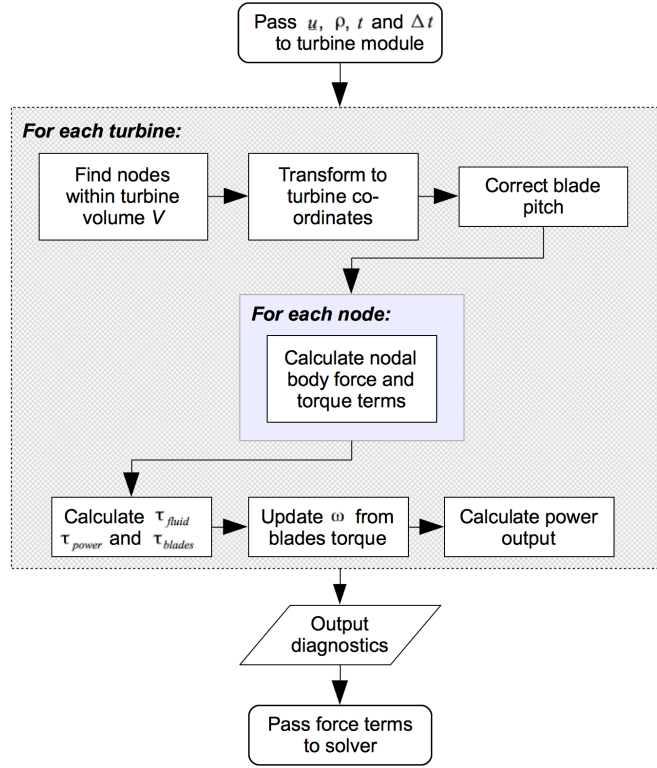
Pass $u$, $\rho$, $t$ and $\Delta t$ to turbine module

For each turbine:

Find nodes within turbine volume $V$

Transform to turbine co-ordinates

Correct blade pitch

For each node:

Calculate nodal body force and torque terms

Calculate $\tau_{fluid}$ $\tau_{power}$ and $\tau_{blades}$

Update $\omega$ from blades torque

Calculate power output

Output diagnostics

Pass force terms to solver